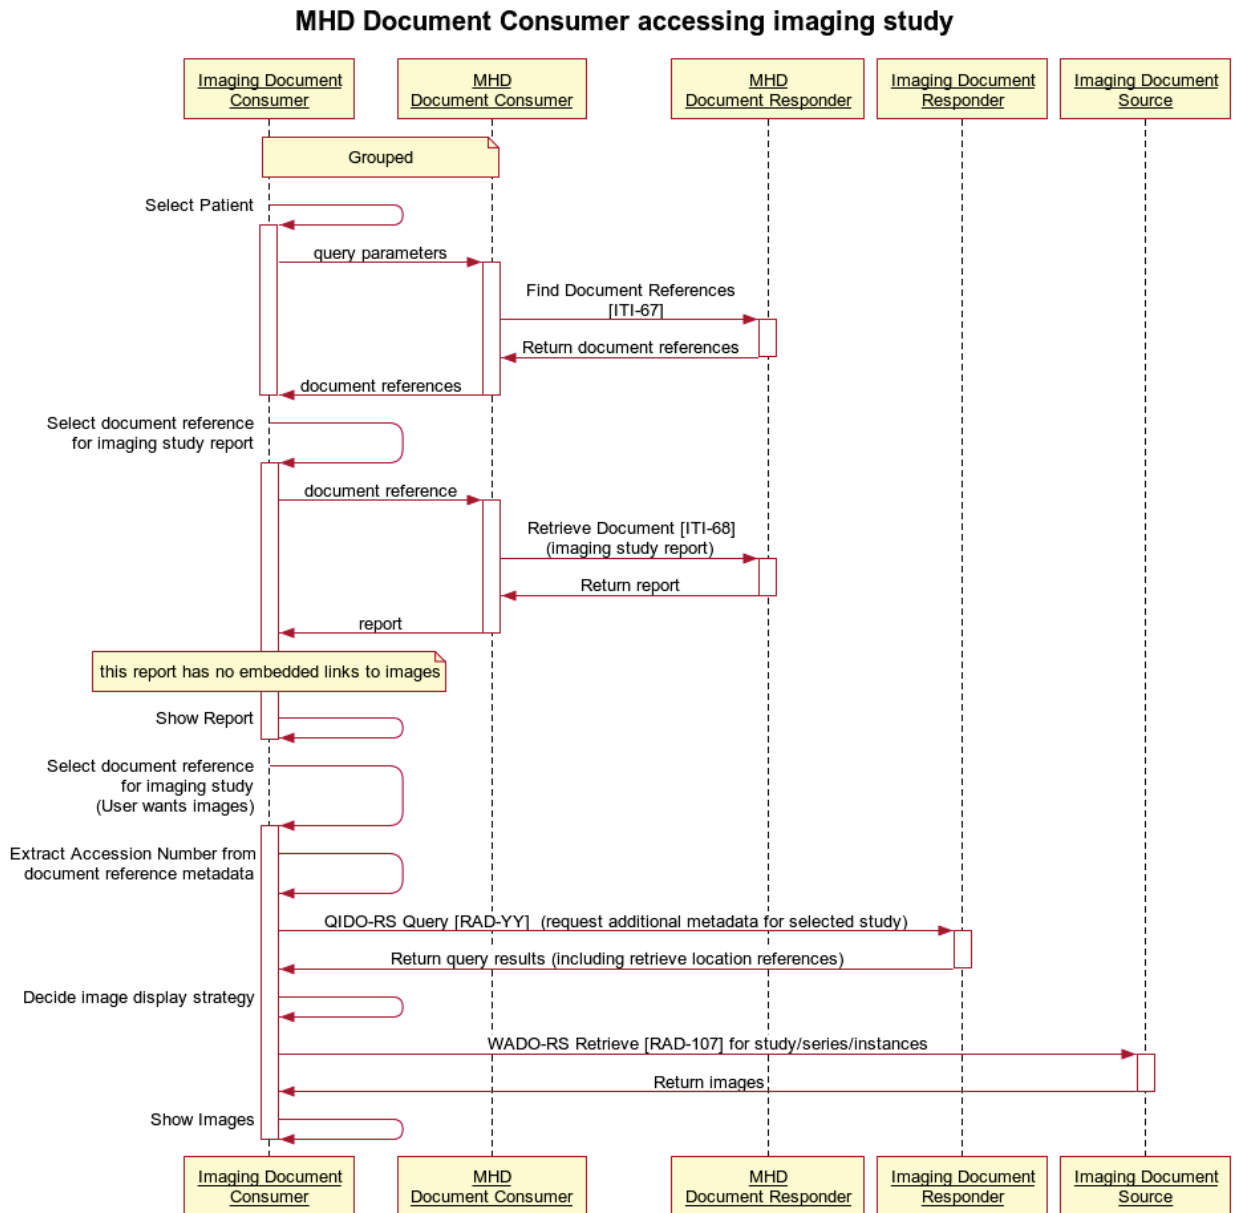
MHD Document Consumer accessing imaging study

Imaging Document Consumer

MHD Document Consumer

MHD Document Responder

Imaging Document Responder

Imaging Document Source

Grouped

Select Patient

query parameters

Find Document References [ITI-67]

Return document references

document references

Select document reference for imaging study report

document reference

Retrieve Document [ITI-68] (imaging study report)

Return report

report

this report has no embedded links to images

Show Report

Select document reference for imaging study (User wants images)

Extract Accession Number from document reference metadata

QIDO-RS Query [RAD-YY] (request additional metadata for selected study)

Return query results (including retrieve location references)

Decide image display strategy

WADO-RS Retrieve [RAD-107] for study/series/instances

Return images

Show Images

Imaging Document Consumer

MHD Document Consumer

MHD Document Responder

Imaging Document Responder

Imaging Document Source